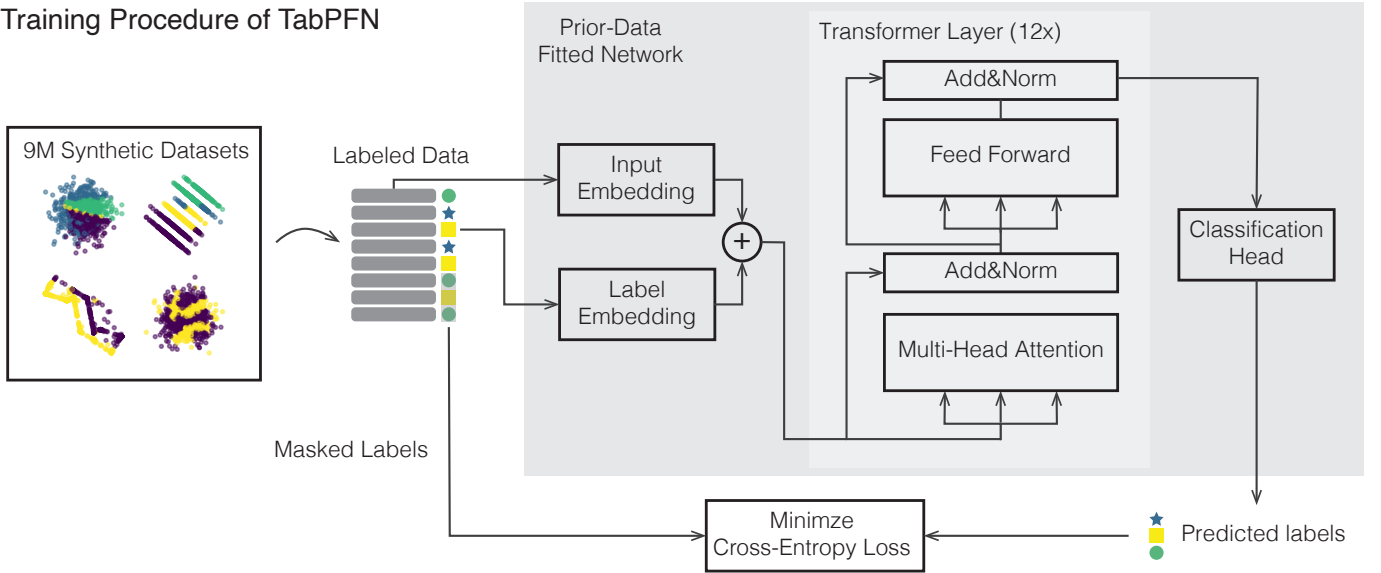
Training Procedure of TabPFN

9M Synthetic Datasets

Labeled Data

Prior-Data Fitted Network

Transformer Layer (12x)

Input Embedding

Label Embedding

$+$

Add&Norm

Feed Forward

Add&Norm

Multi-Head Attention

Classification Head

Masked Labels

Minimze Cross-Entropy Loss

Predicted labels